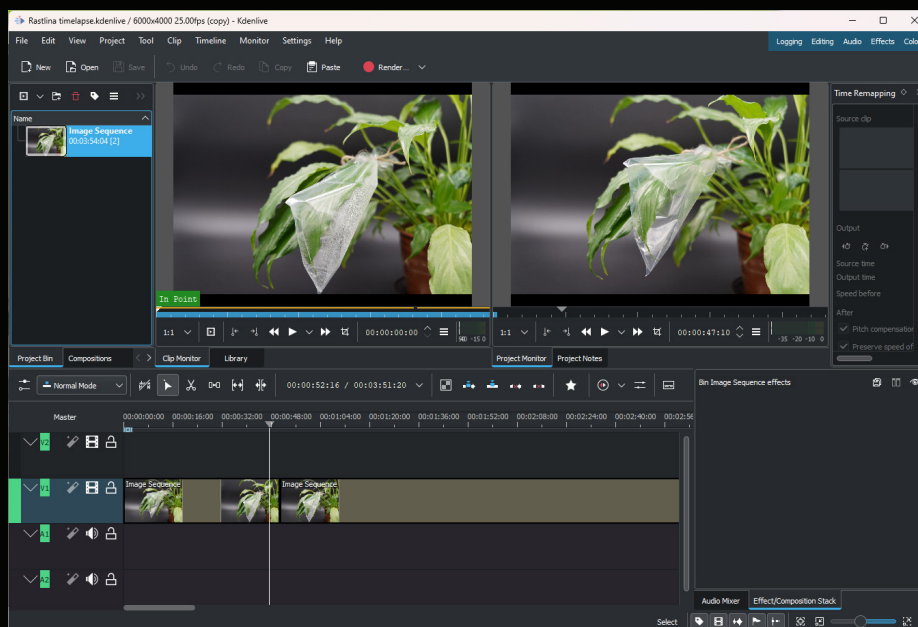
Rastlina timelapse.kdenlive / 6000x4000 25.00fps (copy) - Kdenlive

File Edit View Project Tool Clip Timeline Monitor Settings Help

Logging Editing Audio Effects Colo

New Open Save Undo Redo Copy Paste Render...

Name

Image Sequence
00:03:54:04 [2]

In Point

1:1 00:00:00:00

1:1 00:00:47:10

Project Bin Compositions Clip Monitor Library Project Monitor Project Notes

Time Remapping

Source clip

Output

Source time
Output time
Speed before

After

Pitch compensation
Preserve speed of

Normal Mode

00:00:52:16 / 00:03:51:20

Master

00:00:00:00 00:00:16:00 00:00:32:00 00:00:48:00 00:01:04:00 00:01:20:00 00:01:36:00 00:01:52:00 00:02:08:00 00:02:24:00 00:02:40:00 00:02:56

V2
V1
A1
A2

Image Sequence
Image Sequence

Bin Image Sequence effects

Audio Mixer Effect/Composition Stack

Select